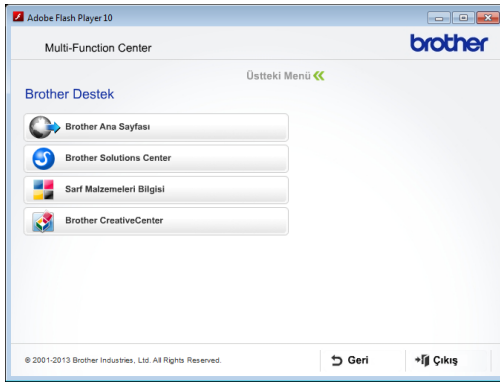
Adobe Flash Player 10

Multi-Function Center

brother

Üstteki Menü

Brother Destek

Brother Ana Sayfası

Brother Solutions Center

Sarf Malzemeleri Bilgisi

Brother CreativeCenter

© 2001-2013 Brother Industries, Ltd. All Rights Reserved.

Geri

Çıkış